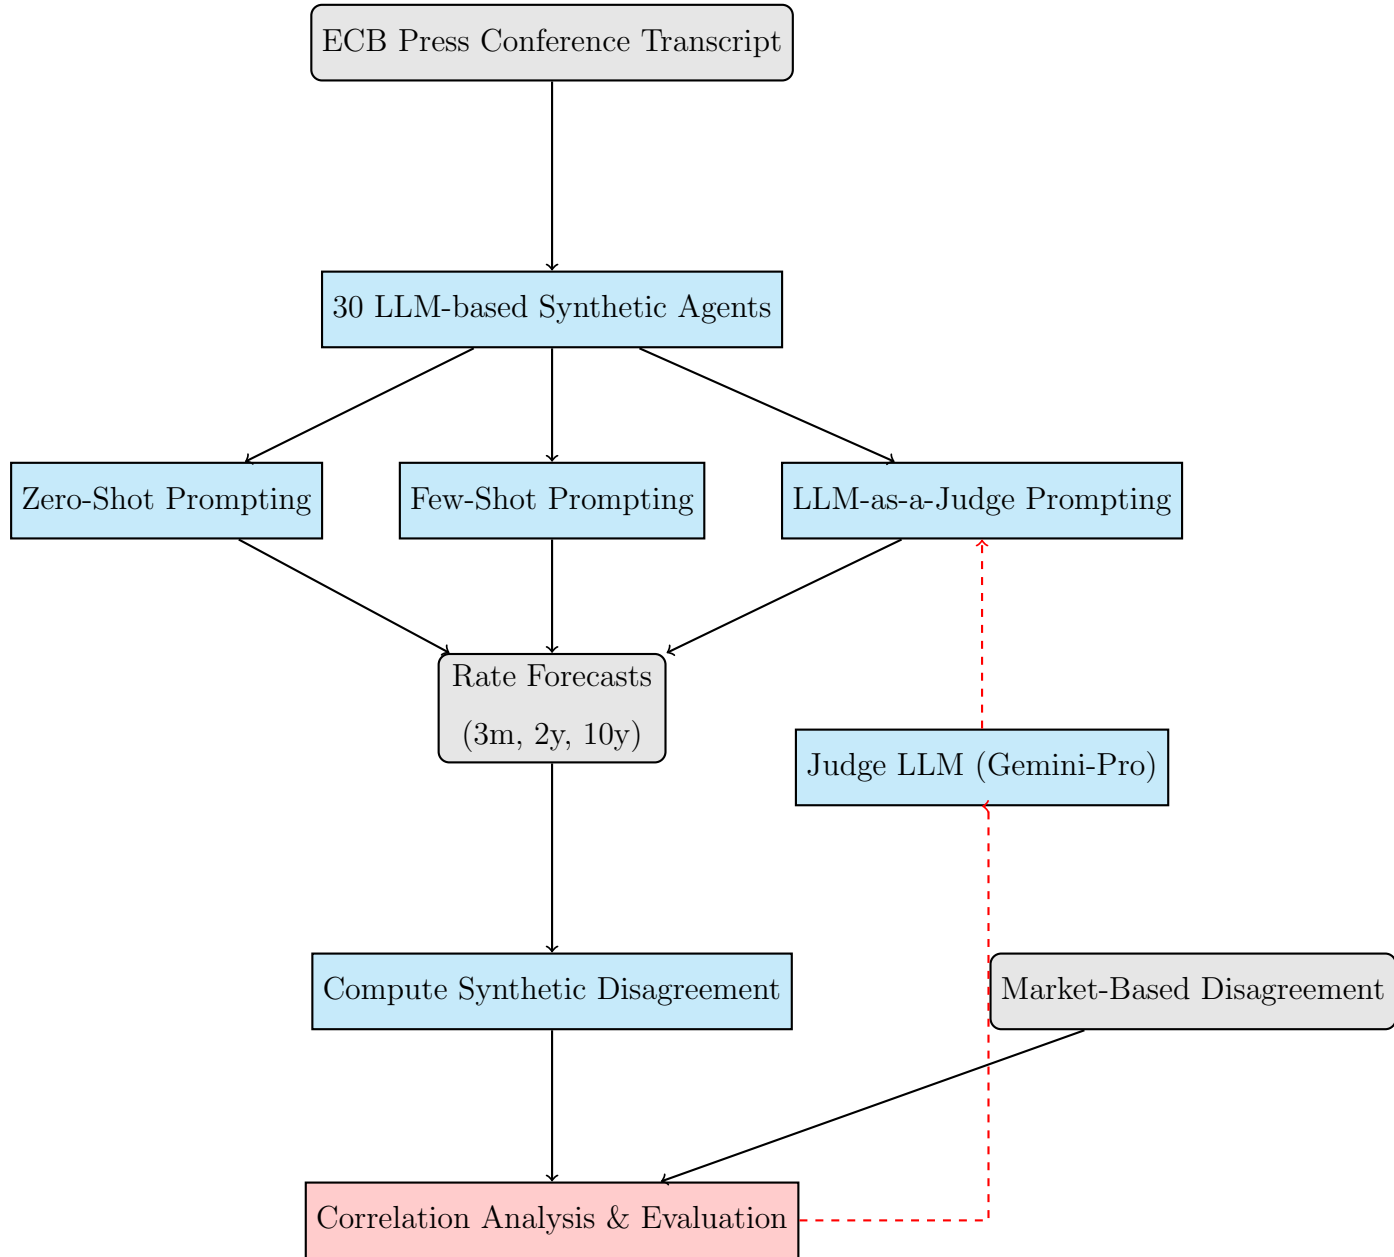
ECB Press Conference Transcript

30 LLM-based Synthetic Agents

Zero-Shot Prompting

Few-Shot Prompting

LLM-as-a-Judge Prompting

Rate Forecasts
(3m, 2y, 10y)

Judge LLM (Gemini-Pro)

Compute Synthetic Disagreement

Market-Based Disagreement

Correlation Analysis & Evaluation